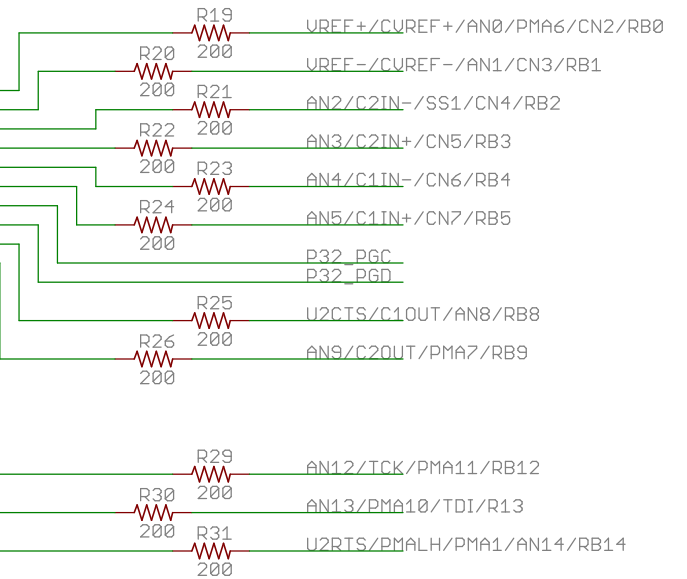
R19
200
VREF+/CVREF+/AN0/PMA6/CN2/RB0

R20
200
VREF-/CVREF-/AN1/CN3/RB1

R21
200
AN2/C2IN-/SS1/CN4/RB2

R22
200
AN3/C2IN+/CN5/RB3

R23
200
AN4/C1IN-/CN6/RB4

R24
200
AN5/C1IN+/CN7/RB5

P32_PGC
P32_PGD

R25
200
U2CTS/C1OUT/AN8/RB8

R26
200
AN9/C2OUT/PMA7/RB9

R29
200
AN12/TCK/PMA11/RB12

R30
200
AN13/PMA10/TDI/R13

R31
200
U2RTS/PMALH/PMA1/AN14/RB14